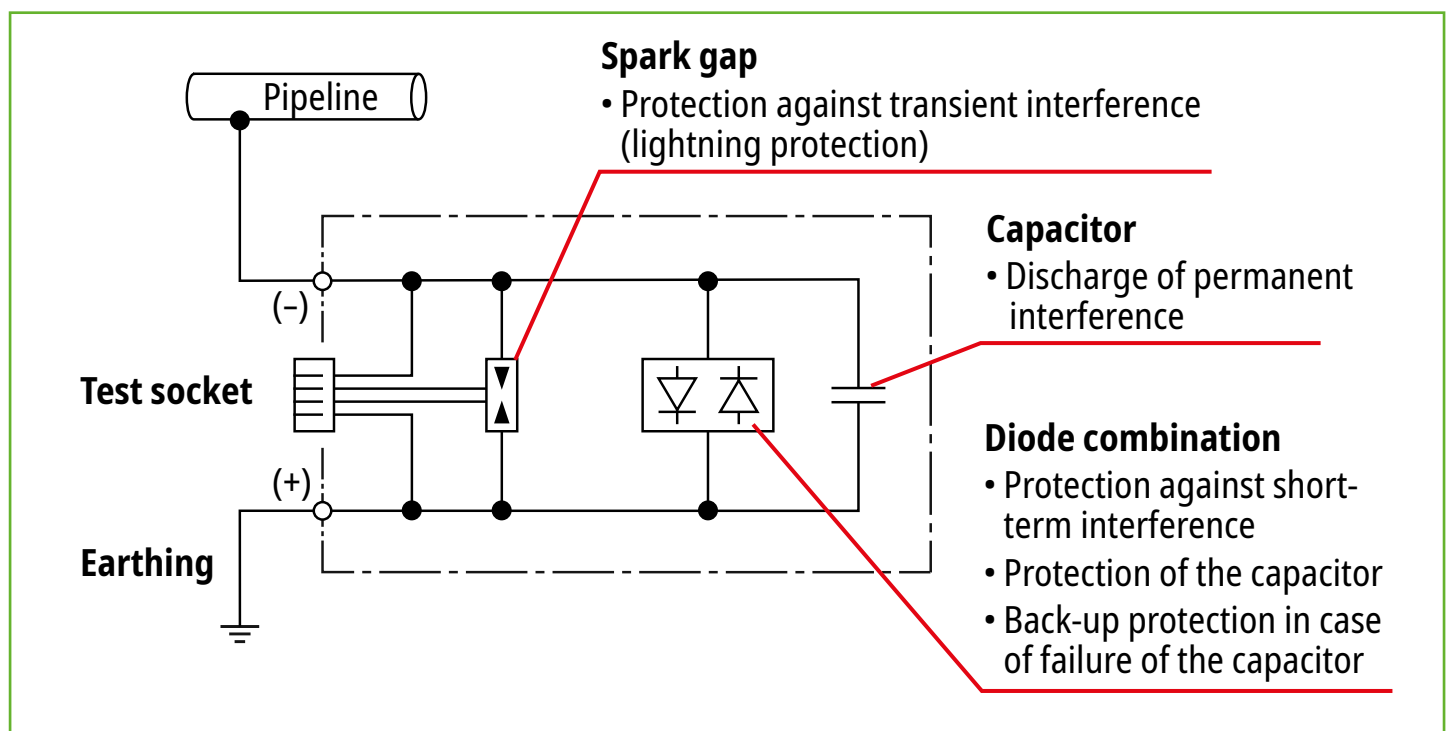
Pipeline

Spark gap
• Protection against transient interference (lightning protection)

Capacitor
• Discharge of permanent interference

(–)

Test socket

(+)

Earthing

Diode combination
• Protection against short-term interference
• Protection of the capacitor
• Back-up protection in case of failure of the capacitor